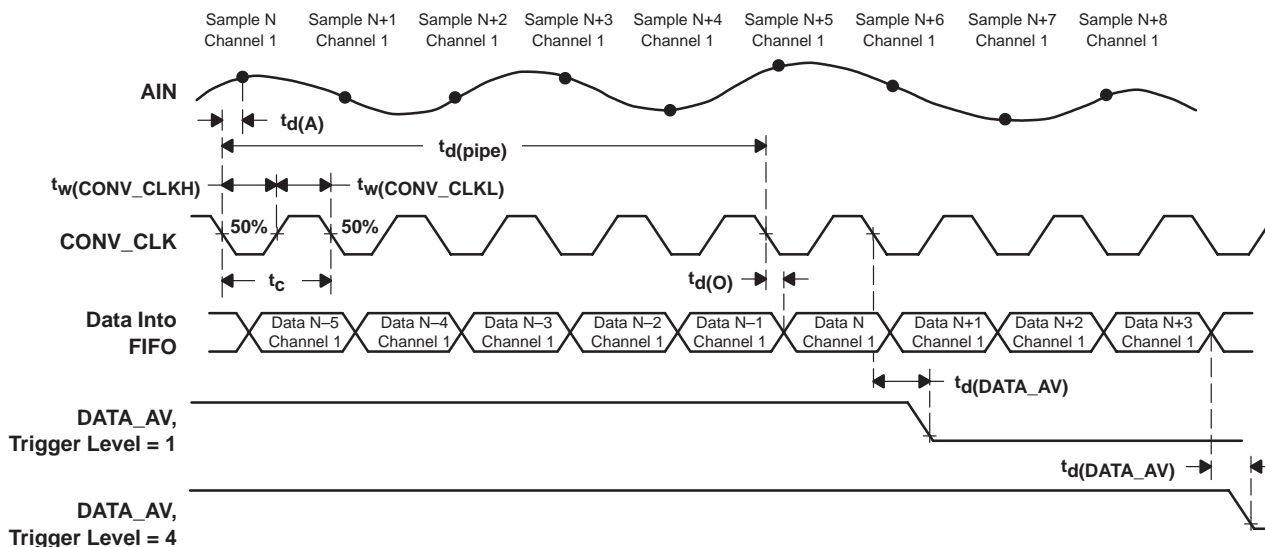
Sample N Channel 1 Sample N+1 Channel 1 Sample N+2 Channel 1 Sample N+3 Channel 1 Sample N+4 Channel 1 Sample N+5 Channel 1 Sample N+6 Channel 1 Sample N+7 Channel 1 Sample N+8 Channel 1

AIN

$t_{d(A)}$

$t_{d(pipe)}$

$t_{w(CONV\_CLKH)}$

$t_{w(CONV\_CLKL)}$

50%

50%

CONV_CLK

$t_c$

$t_{d(O)}$

Data Into FIFO

Data N–5 Channel 1 Data N–4 Channel 1 Data N–3 Channel 1 Data N–2 Channel 1 Data N–1 Channel 1 Data N Channel 1 Data N+1 Channel 1 Data N+2 Channel 1 Data N+3 Channel 1

$t_{d(DATA\_AV)}$

DATA_AV, Trigger Level = 1

$t_{d(DATA\_AV)}$

DATA_AV, Trigger Level = 4